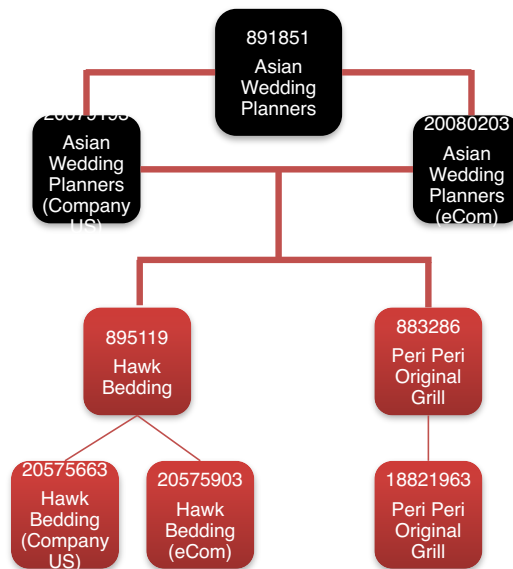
891851
Asian Wedding Planners

2007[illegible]
Asian Wedding Planners (Company US)

20080203
Asian Wedding Planners (eCom)

895119
Hawk Bedding

883286
Peri Peri Original Grill

20575663
Hawk Bedding (Company US)

20575903
Hawk Bedding (eCom)

18821963
Peri Peri Original Grill